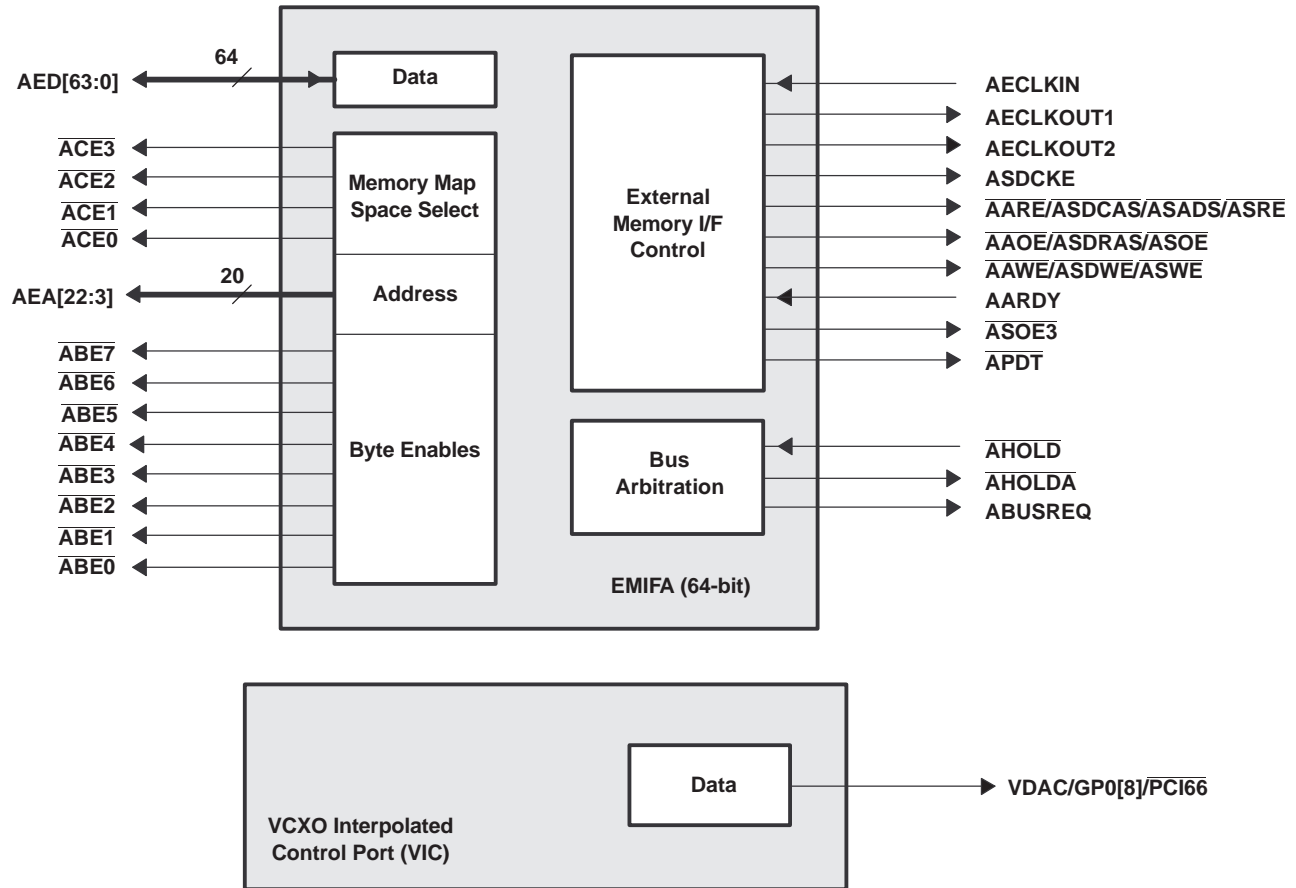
64
AED[63:0]
Data

$\overline{ACE3}$
$\overline{ACE2}$
$\overline{ACE1}$
$\overline{ACE0}$
Memory Map Space Select

20
AEA[22:3]
Address

$\overline{ABE7}$
$\overline{ABE6}$
$\overline{ABE5}$
$\overline{ABE4}$
$\overline{ABE3}$
$\overline{ABE2}$
$\overline{ABE1}$
$\overline{ABE0}$
Byte Enables

External Memory I/F Control

AECLKIN
AECLKOUT1
AECLKOUT2
ASDCKE
$\overline{AARE}/\overline{ASDCAS}/\overline{ASADS}/\overline{ASRE}$
$\overline{AAOE}/\overline{ASDRAS}/\overline{ASOE}$
$\overline{AAWE}/\overline{ASDWE}/\overline{ASWE}$
AARDY
$\overline{ASOE3}$
$\overline{APDT}$

Bus Arbitration

$\overline{AHOLD}$
$\overline{AHOLDA}$
ABUSREQ

EMIFA (64-bit)

Data
VDAC/GP0[8]/$\overline{PCI66}$

VCXO Interpolated Control Port (VIC)